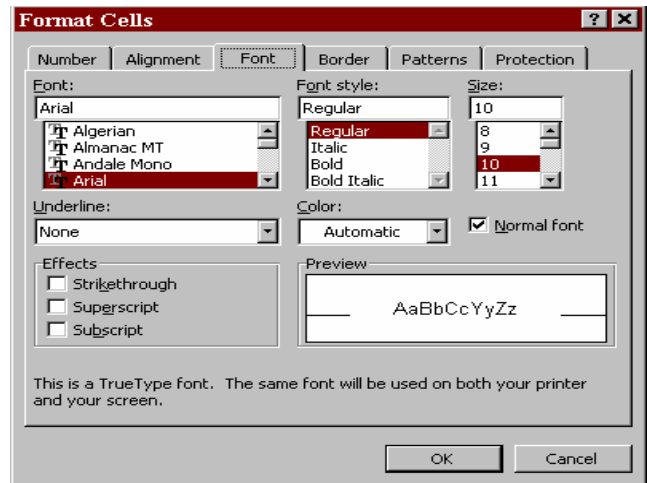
Format Cells

?
X

Number
Alignment
Font
Border
Patterns
Protection

Font:
Arial
Algerian
Almanac MT
Andale Mono
Arial

Font style:
Regular
Regular
Italic
Bold
Bold Italic

Size:
10
8
9
10
11

Underline:
None

Color:
Automatic

Normal font

Effects
Strikethrough
Superscript
Subscript

Preview
AaBbCcYyZz

This is a TrueType font. The same font will be used on both your printer and your screen.

OK
Cancel